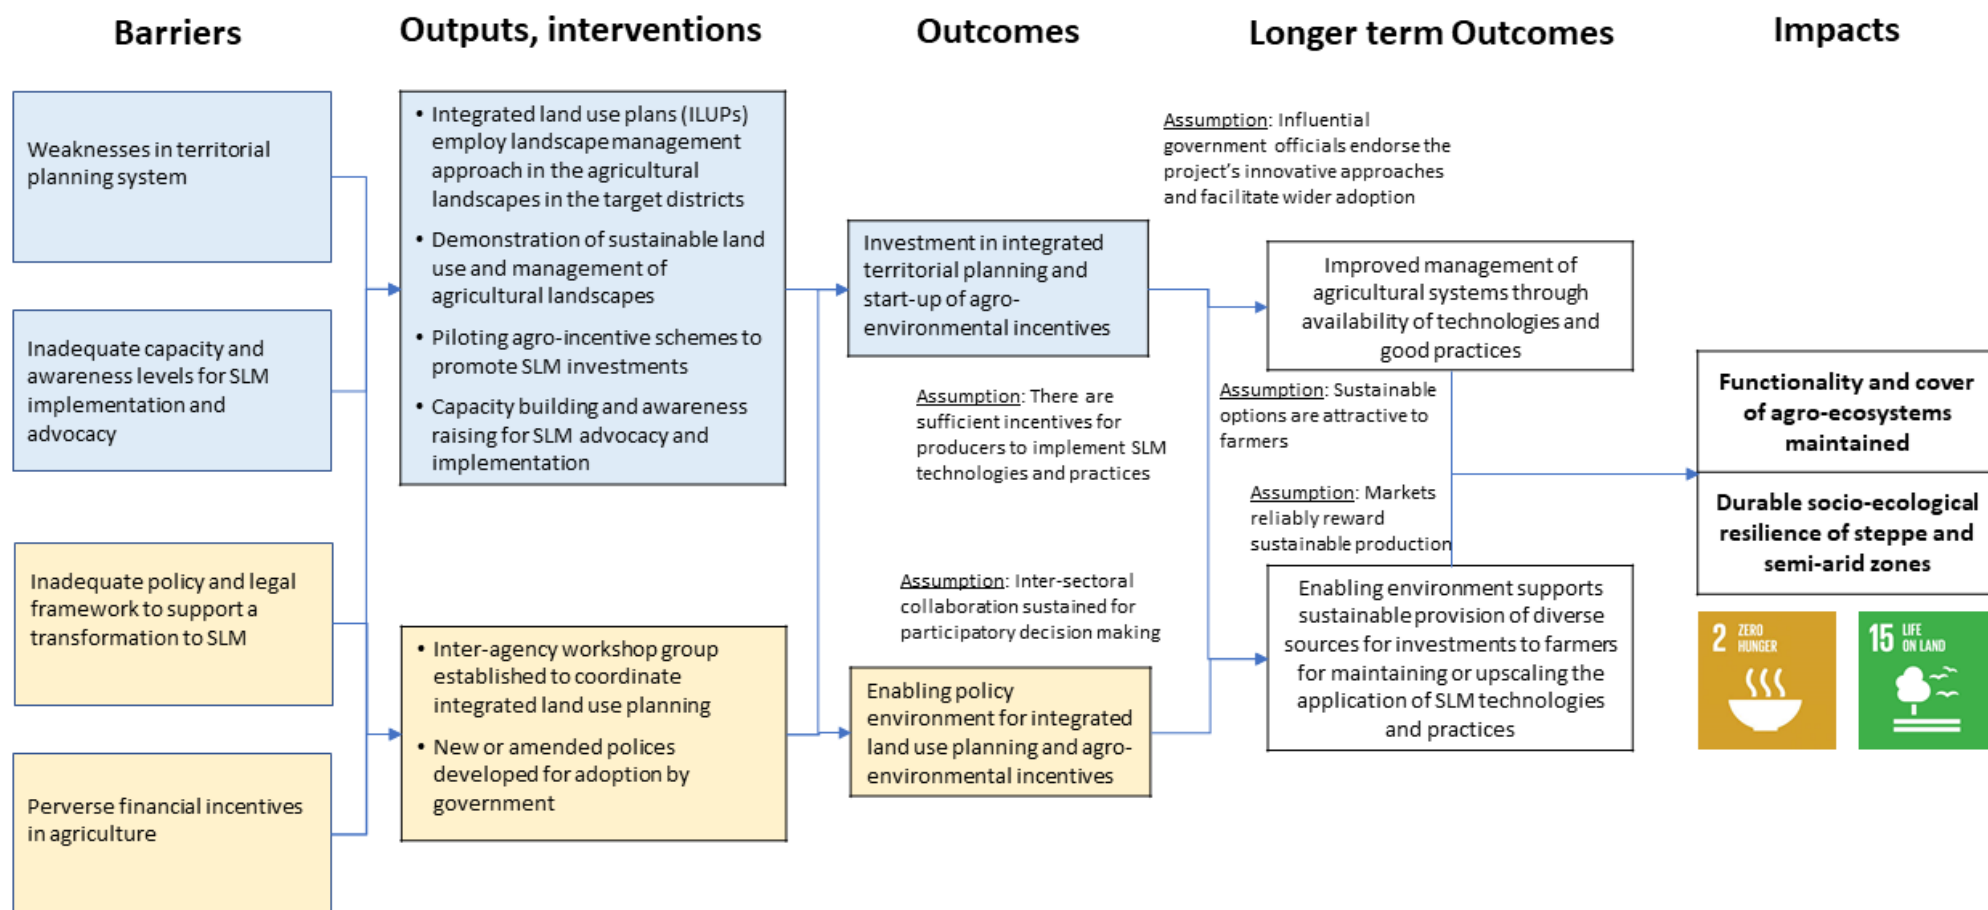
Barriers

Outputs, interventions

Outcomes

Longer term Outcomes

Impacts

Weaknesses in territorial planning system

Inadequate capacity and awareness levels for SLM implementation and advocacy

Inadequate policy and legal framework to support a transformation to SLM

Perverse financial incentives in agriculture

• Integrated land use plans (ILUPs) employ landscape management approach in the agricultural landscapes in the target districts
• Demonstration of sustainable land use and management of agricultural landscapes
• Piloting agro-incentive schemes to promote SLM investments
• Capacity building and awareness raising for SLM advocacy and implementation

• Inter-agency workshop group established to coordinate integrated land use planning
• New or amended polices developed for adoption by government

Investment in integrated territorial planning and start-up of agro-environmental incentives

Assumption: There are sufficient incentives for producers to implement SLM technologies and practices

Assumption: Inter-sectoral collaboration sustained for participatory decision making

Enabling policy environment for integrated land use planning and agro-environmental incentives

Assumption: Influential government officials endorse the project's innovative approaches and facilitate wider adoption

Improved management of agricultural systems through availability of technologies and good practices

Assumption: Sustainable options are attractive to farmers

Assumption: Markets reliably reward sustainable production

Enabling environment supports sustainable provision of diverse sources for investments to farmers for maintaining or upscaling the application of SLM technologies and practices

Functionality and cover of agro-ecosystems maintained

Durable socio-ecological resilience of steppe and semi-arid zones

2 ZERO HUNGER

15 LIFE ON LAND